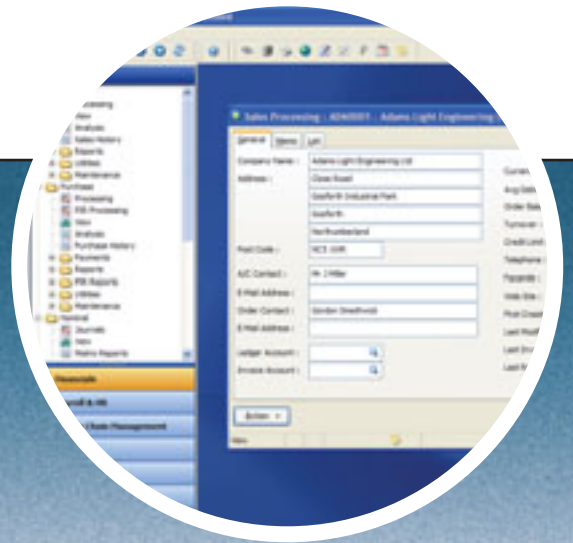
Sales Processing : ADA001 - Adams Light Engineering

General | Items | List

Company Name : Adams Light Engineering Ltd

Address : Close Road

Gosforth Industrial Park

Gosforth

Northumberland

Post Code : NE3 4AR

A/C Contact : Mr J Miller

E-Mail Address :

Order Contact : Gordon Smethwick

E-Mail Address :

Ledger Account :

Invoice Account :

Action

Processing

View

Analysis

Sales History

Reports

Utilities

Maintenance

Purchase

Processing

PIB Processing

View

Analysis

Purchase History

Payments

Reports

PIB Reports

Utilities

Maintenance

Nominal

Journals

View

Matrix Reports

Financials

Payroll & HR

Client Management

Current

Avg Debt

Order Bala

Turnover

Credit Limit

Telephone

Facsimile

Web Site

First Created

Last Modified

Last Invoice

Last